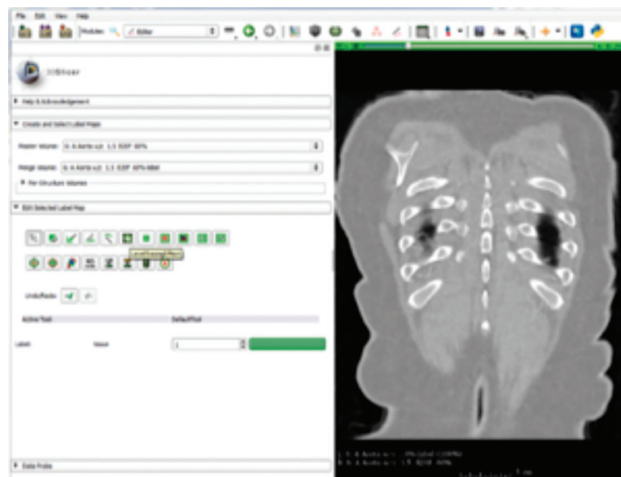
File Edit View Help

Modules: Editor

3DSlicer

Help & Acknowledgement

Create and Select Label Maps

Master Volume: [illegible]

Merge Volume: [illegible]

Per-Structure Volumes

Edit Selected Label Map

Undo/Redo:

Active Tool: DefaultTool

Label: None 1

Data Probe